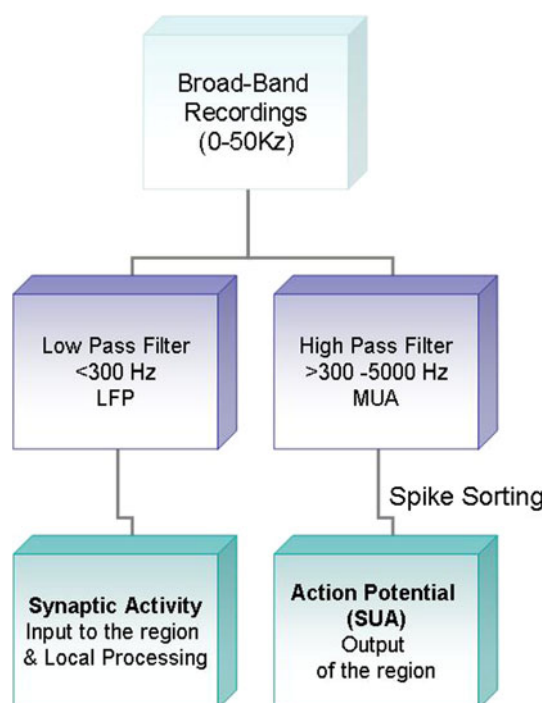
Broad-Band Recordings (0-50Kz)

Low Pass Filter <300 Hz LFP

High Pass Filter >300 -5000 Hz MUA

Spike Sorting

**Synaptic Activity** Input to the region & Local Processing

**Action Potential (SUA)** Output of the region